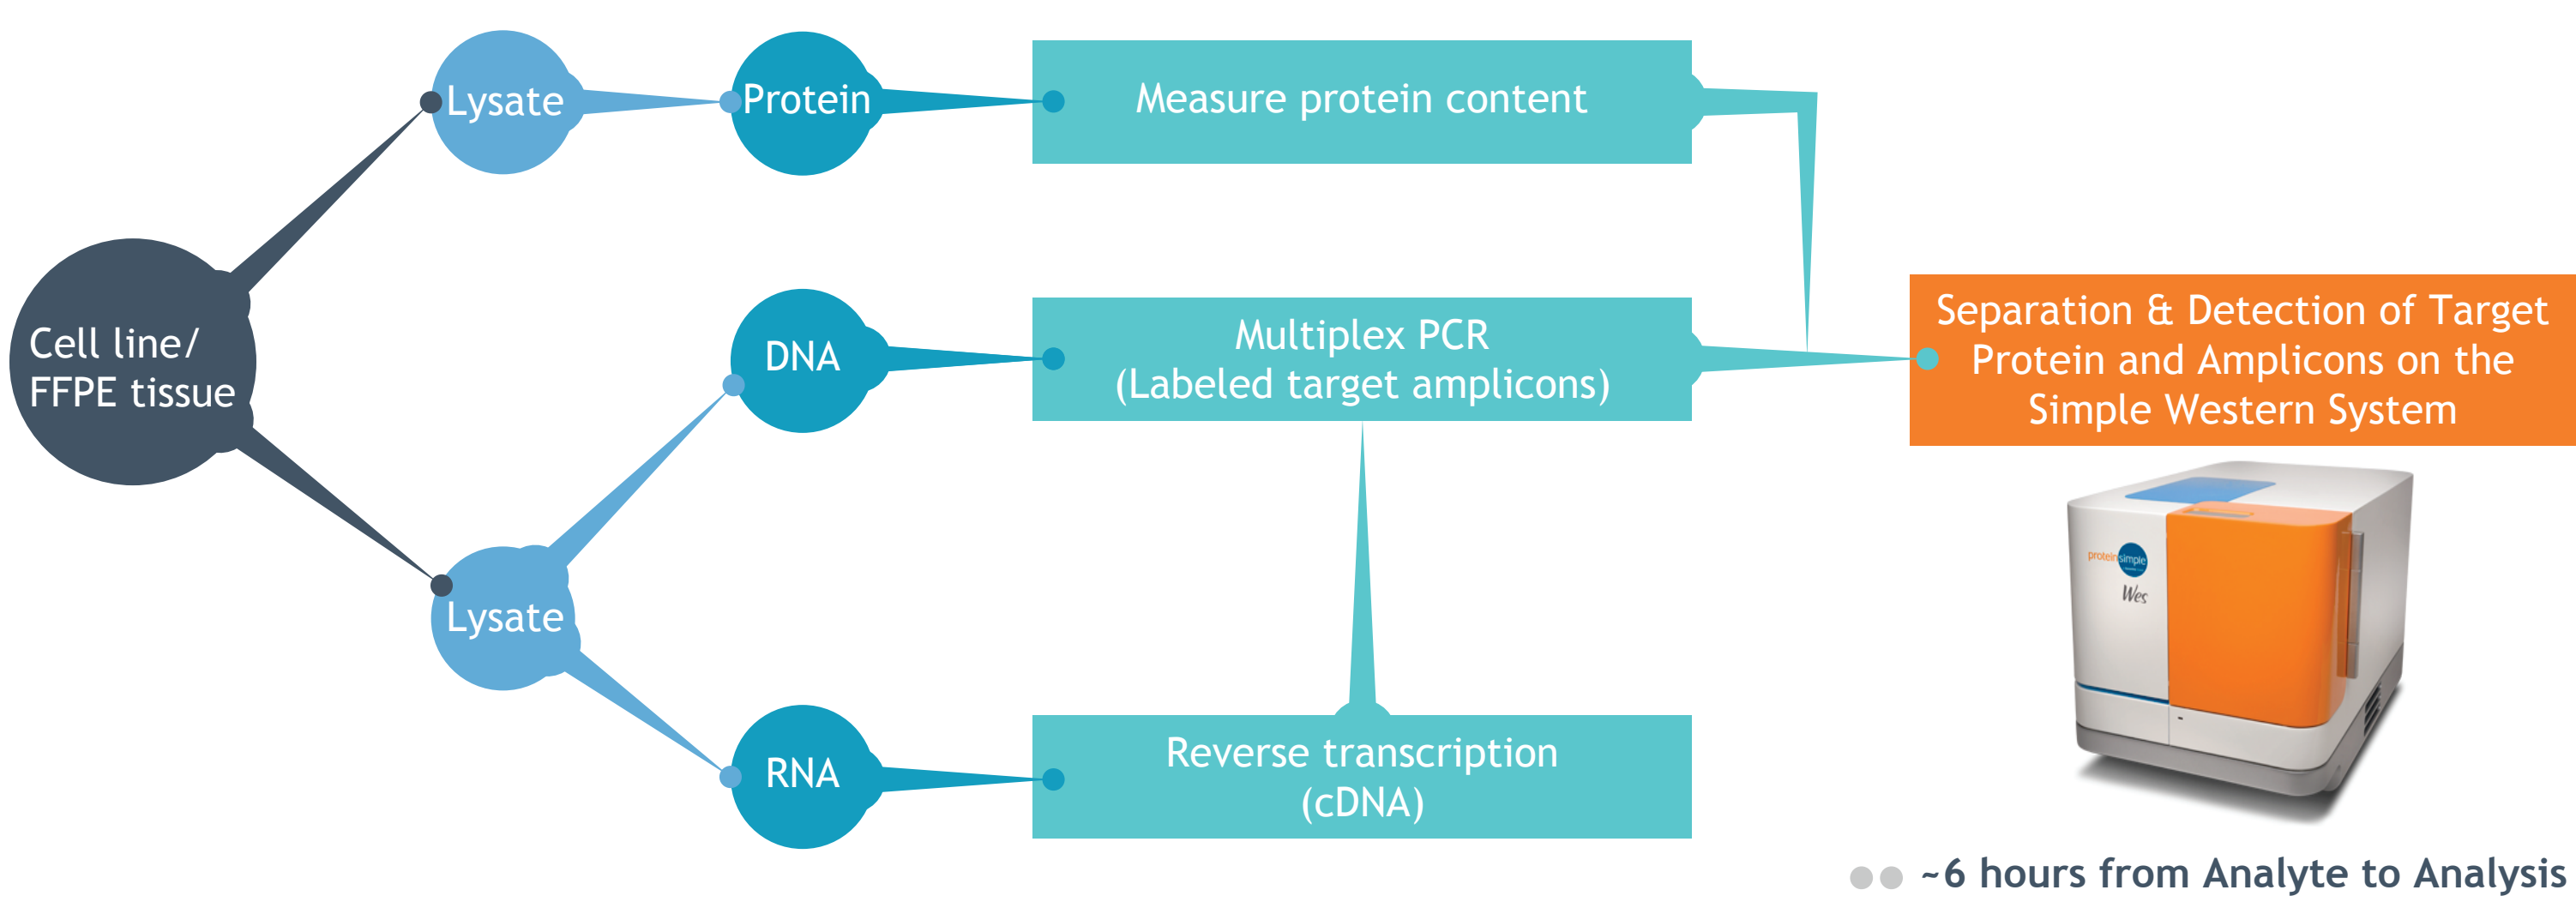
Cell line/ FFPE tissue

Lysate

Protein

Measure protein content

DNA

Multiplex PCR
(Labeled target amplicons)

Lysate

RNA

Reverse transcription
(cDNA)

Separation & Detection of Target Protein and Amplicons on the Simple Western System

proteinsimple

Wes

~6 hours from Analyte to Analysis